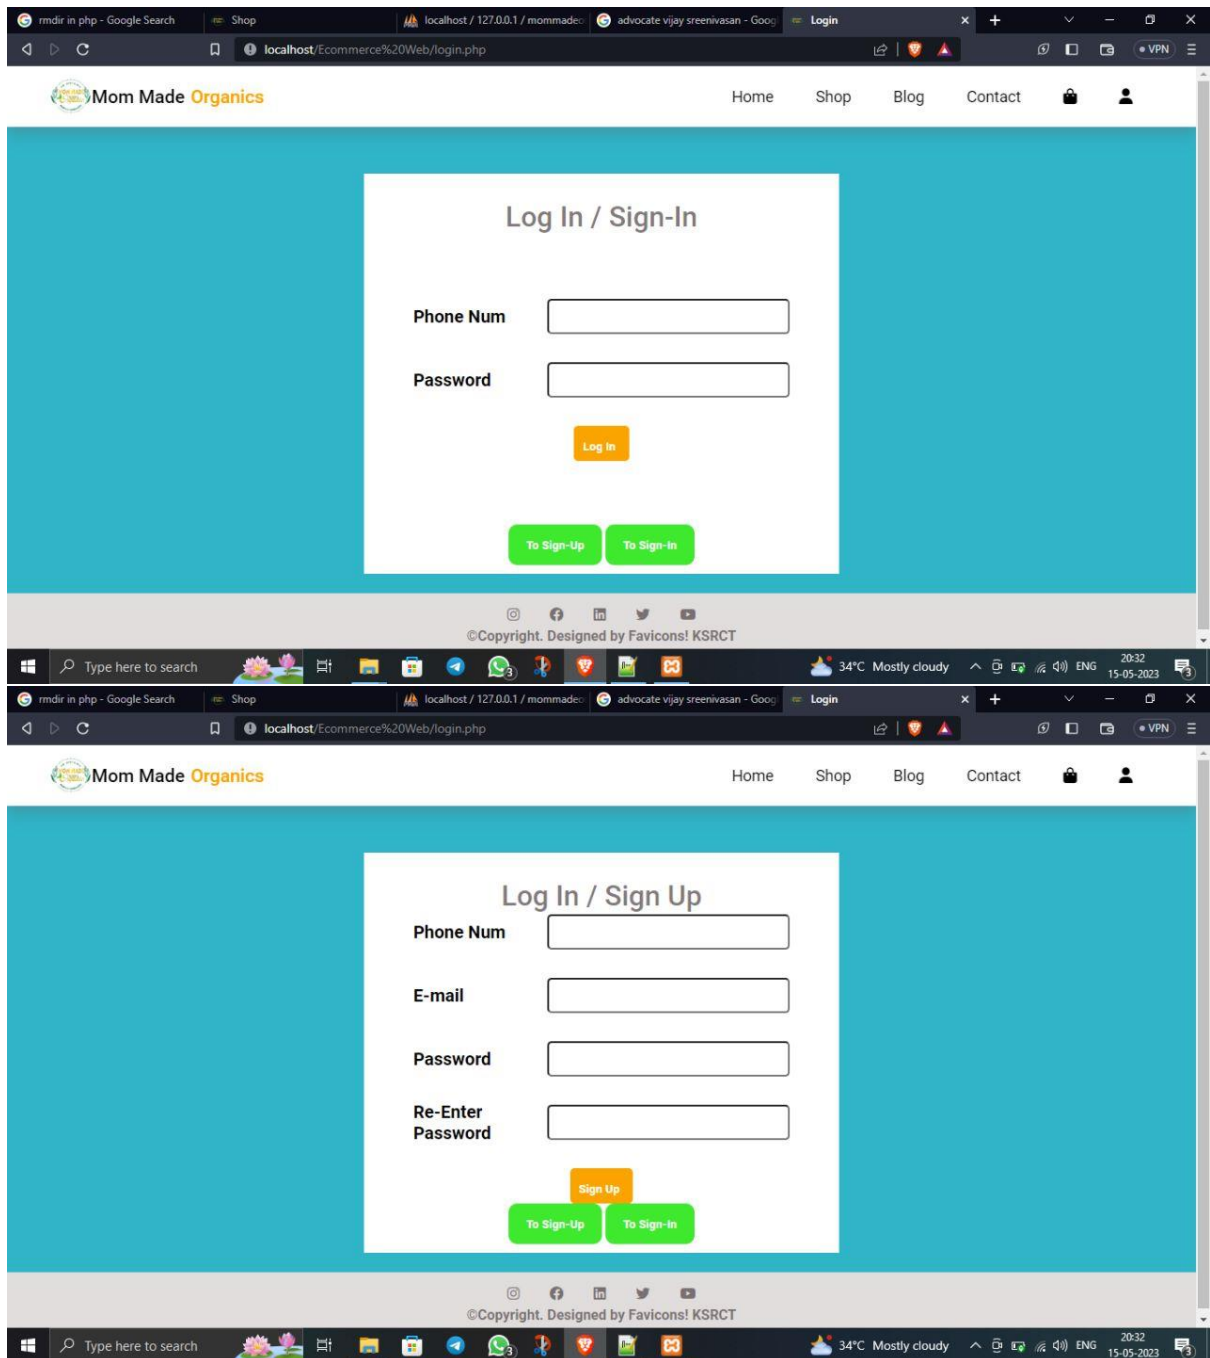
rmdir in php - Google Search
Shop
localhost / 127.0.0.1 / mommadeo
advocate vijay sreenivasan - Goog
Login
localhost/Ecommerce%20Web/login.php
VPN

Mom Made Organics
Home Shop Blog Contact

Log In / Sign-In

Phone Num

Password

Log In

To Sign-Up To Sign-In

©Copyright. Designed by Favicons! KSRCT

Type here to search
34°C Mostly cloudy ENG 20:32 15-05-2023

rmdir in php - Google Search
Shop
localhost / 127.0.0.1 / mommadeo
advocate vijay sreenivasan - Goog
Login
localhost/Ecommerce%20Web/login.php
VPN

Mom Made Organics
Home Shop Blog Contact

Log In / Sign Up
Phone Num

E-mail

Password

Re-Enter Password

Sign Up
To Sign-Up To Sign-In

©Copyright. Designed by Favicons! KSRCT

Type here to search
34°C Mostly cloudy ENG 20:32 15-05-2023